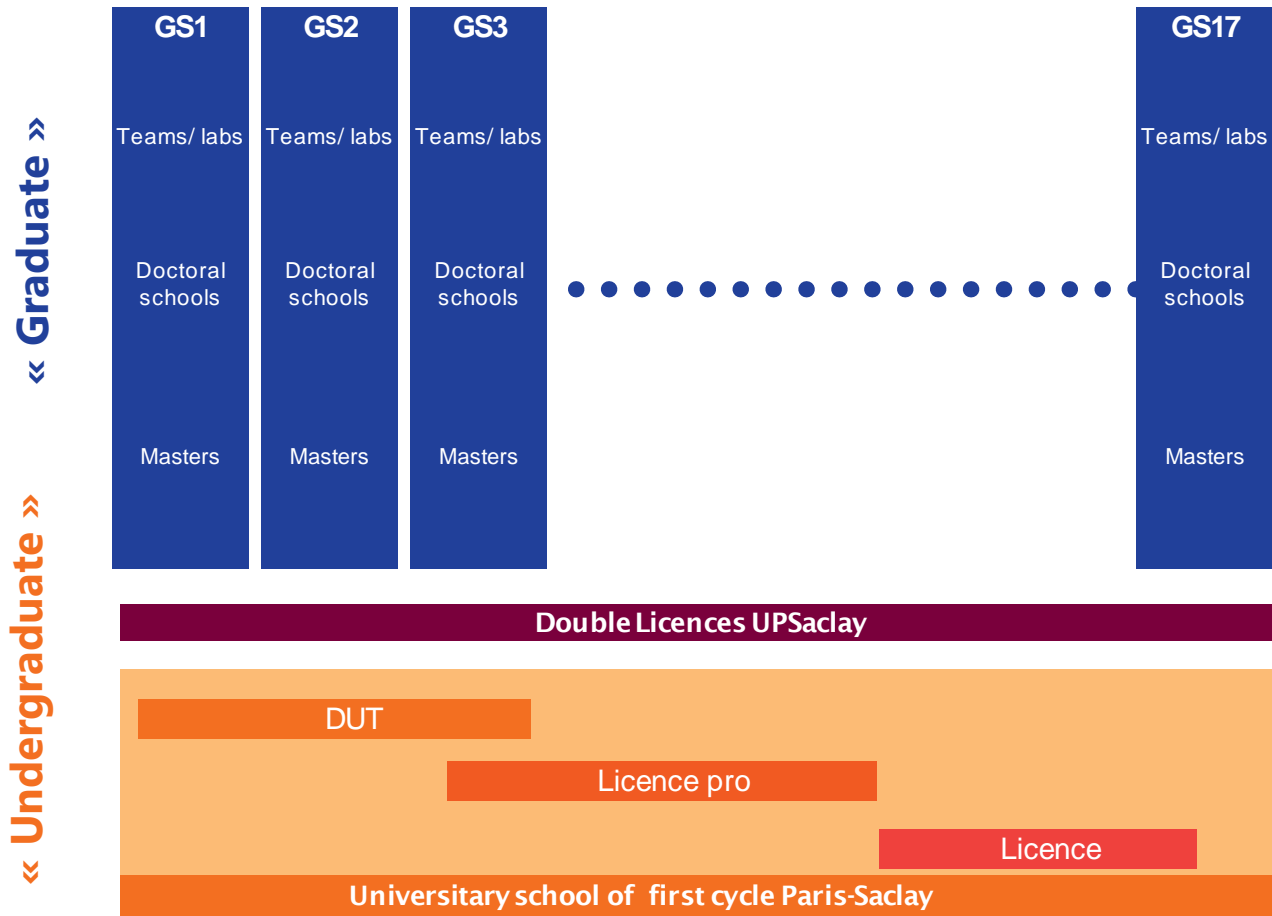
« Graduate »

GS1
Teams/ labs
Doctoral schools
Masters

GS2
Teams/ labs
Doctoral schools
Masters

GS3
Teams/ labs
Doctoral schools
Masters

GS17
Teams/ labs
Doctoral schools
Masters

« Undergraduate »

Double Licences UPSaclay

DUT

Licence pro

Licence

University school of first cycle Paris-Saclay